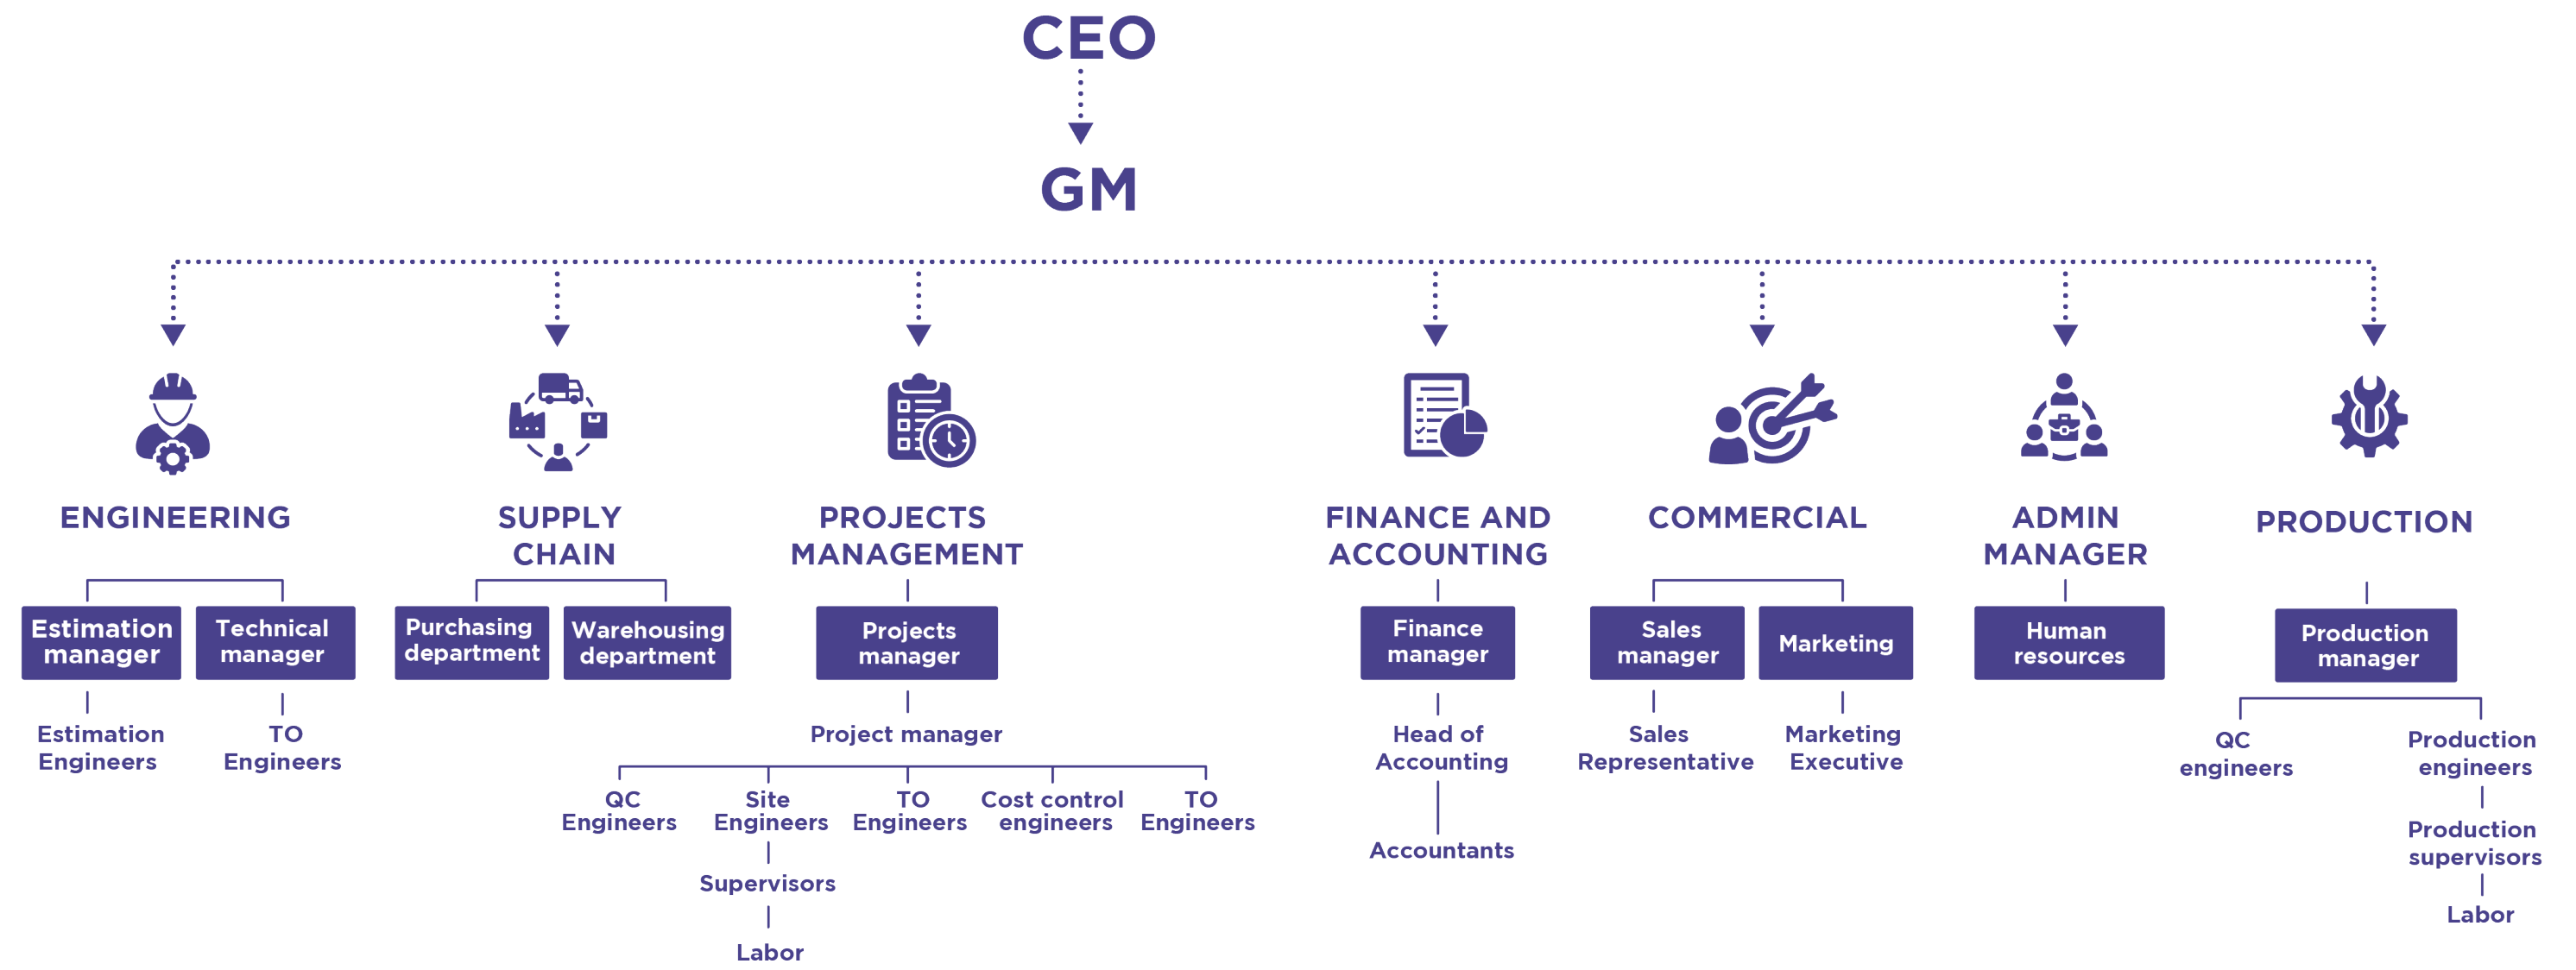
CEO

GM

ENGINEERING

Estimation manager

Technical manager

Estimation Engineers

TO Engineers

SUPPLY CHAIN

Purchasing department

Warehousing department

PROJECTS MANAGEMENT

Projects manager

Project manager

QC Engineers

Site Engineers

Supervisors

Labor

TO Engineers

Cost control engineers

TO Engineers

FINANCE AND ACCOUNTING

Finance manager

Head of Accounting

Accountants

COMMERCIAL

Sales manager

Marketing

Sales Representative

Marketing Executive

ADMIN MANAGER

Human resources

PRODUCTION

Production manager

QC engineers

Production engineers

Production supervisors

Labor